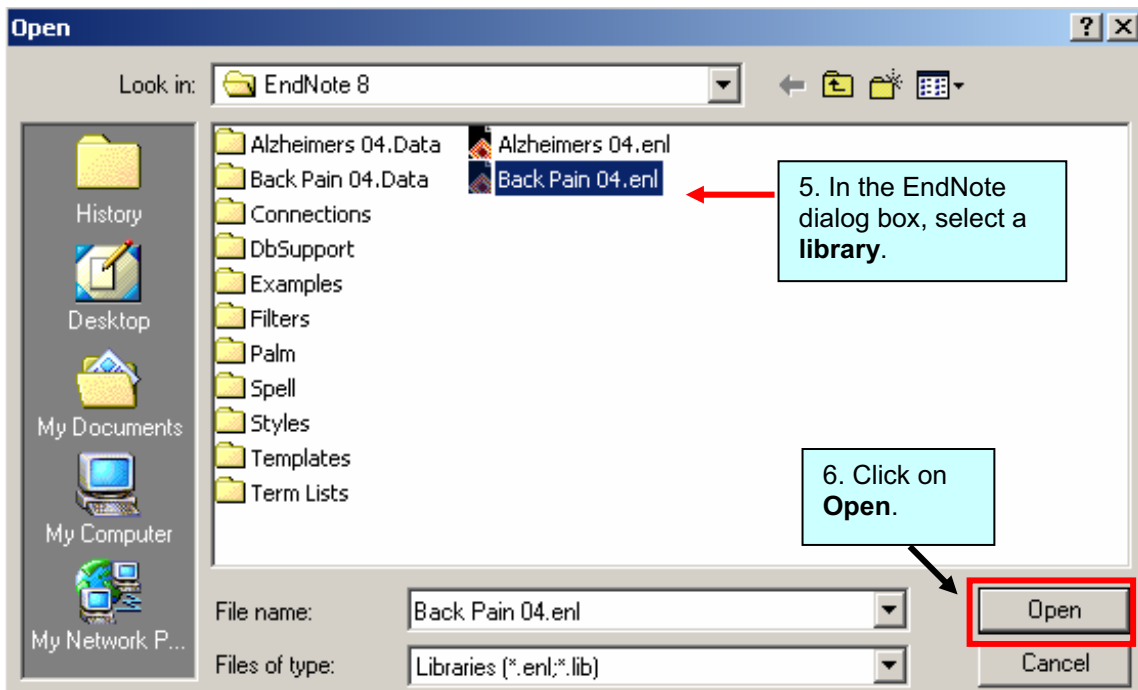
Open

?

Look in: EndNote 8

History

Desktop

My Documents

My Computer

My Network P...

Alzheimers 04.Data
Back Pain 04.Data
Connections
DbSupport
Examples
Filters
Palm
Spell
Styles
Templates
Term Lists

Alzheimers 04.enl
Back Pain 04.enl

5. In the EndNote dialog box, select a **library**.

6. Click on **Open**.

File name: Back Pain 04.enl

Files of type: Libraries (*.enl;*.lib)

Open

Cancel